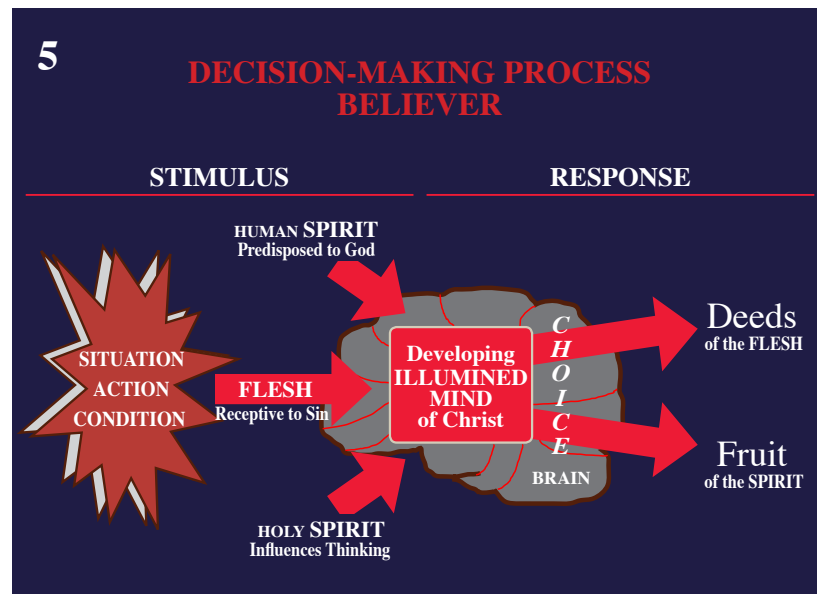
5

DECISION-MAKING PROCESS
BELIEVER

STIMULUS

RESPONSE

HUMAN SPIRIT
Predisposed to God

SITUATION
ACTION
CONDITION

FLESH
Receptive to Sin

Developing
ILLUMINED
MIND
of Christ

CHOICE

BRAIN

HOLY SPIRIT
Influences Thinking

Deeds
of the FLESH

Fruit
of the SPIRIT